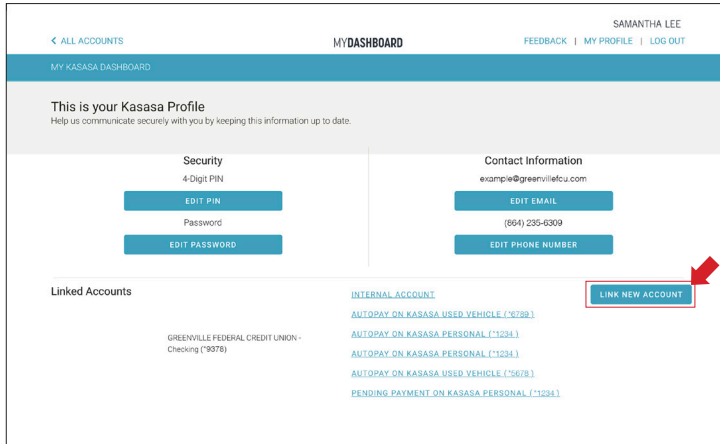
SAMANTHA LEE

< ALL ACCOUNTS

MYDASHBOARD

FEEDBACK | MY PROFILE | LOG OUT

MY KASASA DASHBOARD

This is your Kasasa Profile
Help us communicate securely with you by keeping this information up to date.

Security

4-Digit PIN

EDIT PIN

Password

EDIT PASSWORD

Contact Information

example@greenvillefcu.com

EDIT EMAIL

(864) 235-6309

EDIT PHONE NUMBER

Linked Accounts

GREENVILLE FEDERAL CREDIT UNION - Checking (*9378)

INTERNAL ACCOUNT

AUTOPAY ON KASASA USED VEHICLE (*6789)

AUTOPAY ON KASASA PERSONAL (*1234)

AUTOPAY ON KASASA PERSONAL (*1234)

AUTOPAY ON KASASA USED VEHICLE (*5678)

PENDING PAYMENT ON KASASA PERSONAL (*1234)

LINK NEW ACCOUNT